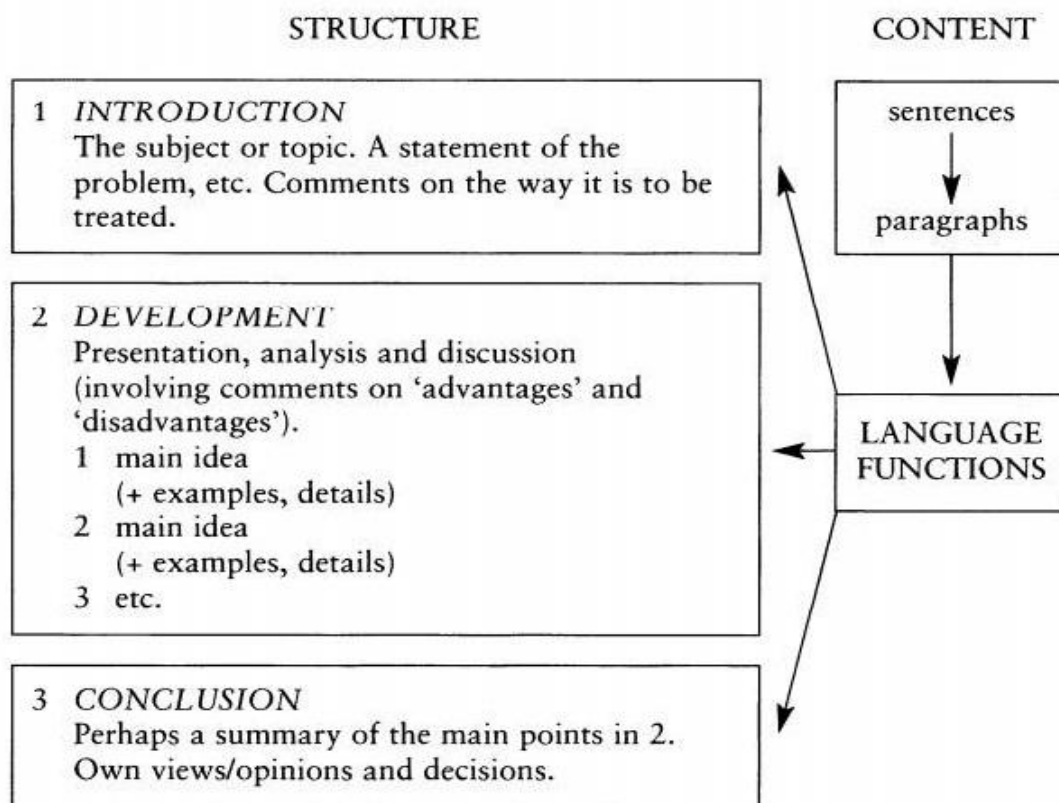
STRUCTURE

CONTENT

1 *INTRODUCTION*
The subject or topic. A statement of the problem, etc. Comments on the way it is to be treated.

2 *DEVELOPMENT*
Presentation, analysis and discussion (involving comments on 'advantages' and 'disadvantages').
1 main idea
(+ examples, details)
2 main idea
(+ examples, details)
3 etc.

3 *CONCLUSION*
Perhaps a summary of the main points in 2. Own views/opinions and decisions.

sentences

paragraphs

LANGUAGE FUNCTIONS